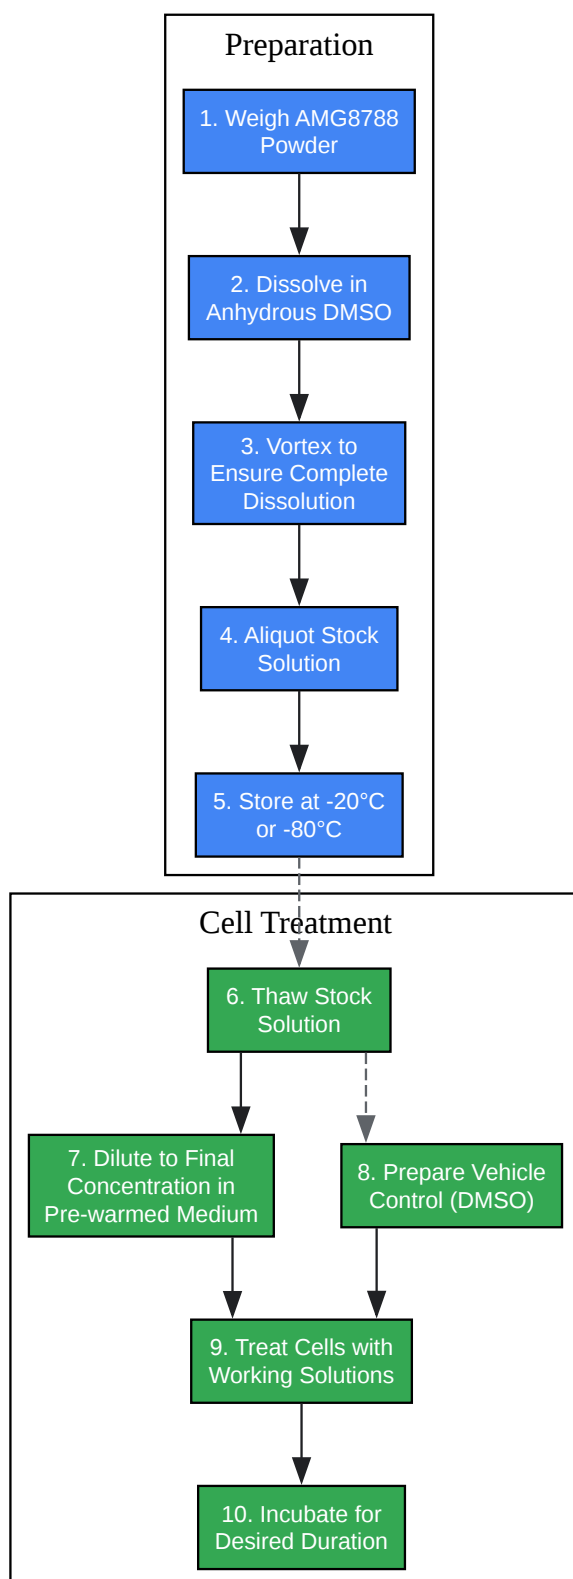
Preparation

1. Weigh AMG8788 Powder

2. Dissolve in Anhydrous DMSO

3. Vortex to Ensure Complete Dissolution

4. Aliquot Stock Solution

5. Store at -20°C or -80°C

Cell Treatment

6. Thaw Stock Solution

7. Dilute to Final Concentration in Pre-warmed Medium

8. Prepare Vehicle Control (DMSO)

9. Treat Cells with Working Solutions

10. Incubate for Desired Duration